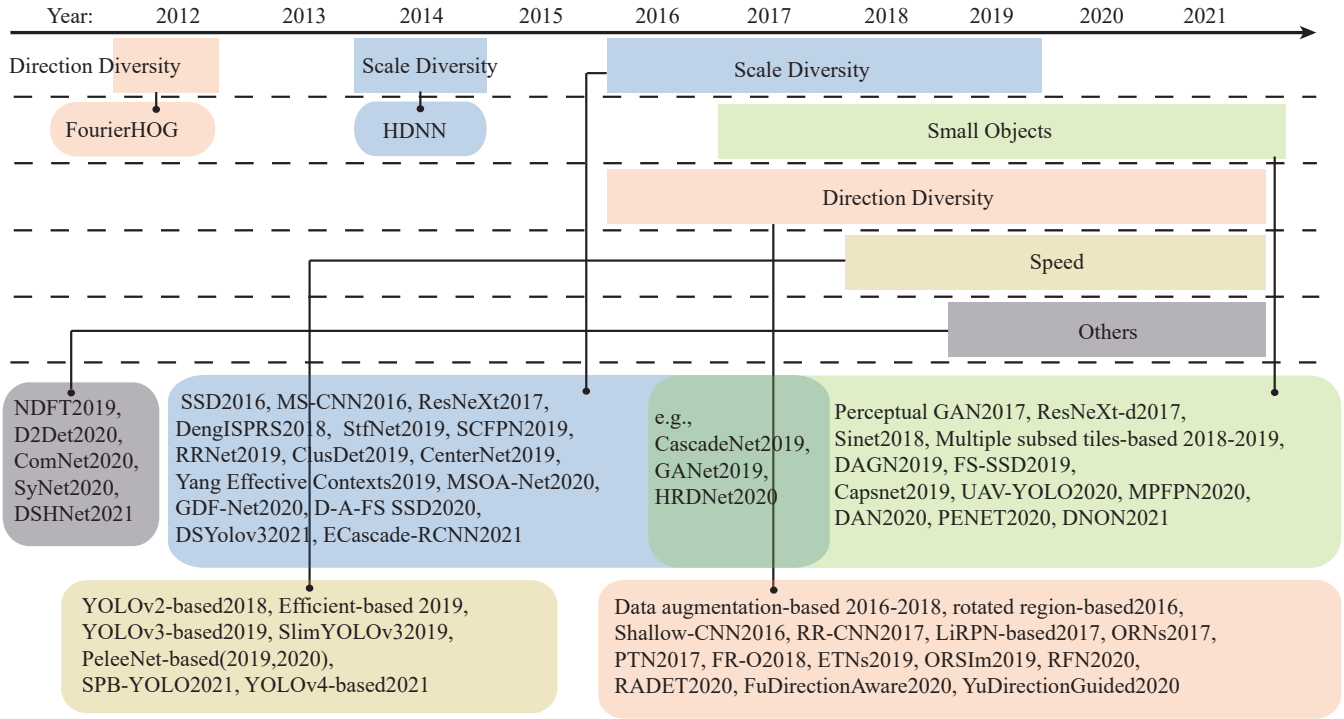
Year: 2012 2013 2014 2015 2016 2017 2018 2019 2020 2021

Direction Diversity

Scale Diversity

Scale Diversity

FourierHOG

HDNN

Small Objects

Direction Diversity

Speed

Others

NDFT2019, D2Det2020, ComNet2020, SyNet2020, DSHNet2021

SSD2016, MS-CNN2016, ResNeXt2017, DengISPRS2018, StfNet2019, SCFPN2019, RRNet2019, ClusDet2019, CenterNet2019, Yang Effective Contexts2019, MSOA-Net2020, GDF-Net2020, D-A-FS SSD2020, DSYolov32021, ECascade-RCNN2021

e.g., CascadeNet2019, GANet2019, HRDNet2020

Perceptual GAN2017, ResNeXt-d2017, Sinet2018, Multiple subsed tiles-based 2018-2019, DAGN2019, FS-SSD2019, Capsnet2019, UAV-YOLO2020, MPFPN2020, DAN2020, PENET2020, DNON2021

YOLOv2-based2018, Efficient-based 2019, YOLOv3-based2019, SlimYOLOv32019, PeleeNet-based(2019,2020), SPB-YOLO2021, YOLOv4-based2021

Data augmentation-based 2016-2018, rotated region-based2016, Shallow-CNN2016, RR-CNN2017, LiRPN-based2017, ORNs2017, PTN2017, FR-O2018, ETNs2019, ORSIm2019, RFN2020, RADET2020, FuDirectionAware2020, YuDirectionGuided2020